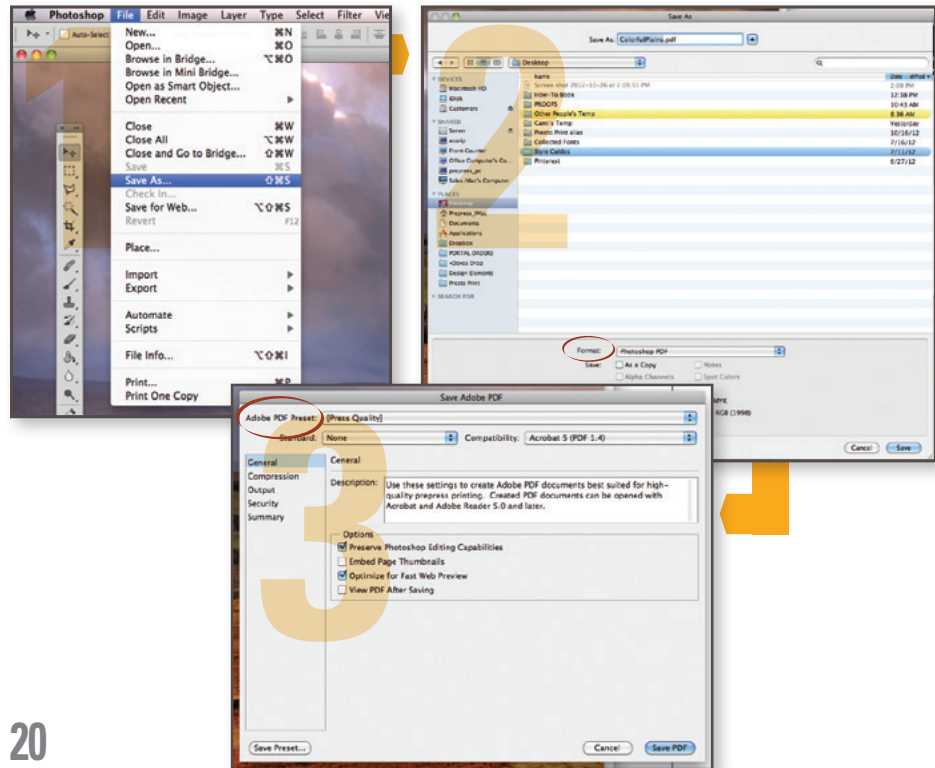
Photoshop File Edit Image Layer Type Select Filter Vie

Auto-Select

New... ⌘N
Open... ⌘O
Browse in Bridge... ⌥⌘O
Browse in Mini Bridge...
Open as Smart Object...
Open Recent

Close ⌘W
Close All ⌥⌘W
Close and Go to Bridge... ⇧⌘W
Save ⌘S
Save As... ⇧⌘S
Check In...
Save for Web... ⌥⇧⌘S
Revert F12

Place...

Import
Export

Automate
Scripts

File Info... ⌥⇧⌘I

Print... ⌘P
Print One Copy

1

Save As

Save As: ColorfulPlains.pdf

Desktop

DEVICES
Macintosh HD
iDisk
Customers
SHARED
Server
ecarly
Front Counter
Office Computer's Co...
prepress_pc
Sales iMac's Computer
PLACES
Desktop
Prepress_iMac
Documents
Applications
Dropbox
PORTAL ORDERS
<Docs Drop
Design Elements
Presto Print
SEARCH FOR

Name | Date Modified
Screen shot 2012-11-26 at 2.09.51 PM | 2:09 PM
How-To Book | 12:38 PM
PROOFS | 10:43 AM
Other People's Temp | 8:36 AM
Cami's Temp | Yesterday
Presto Print atlas | 10/16/12
Collected Fonts | 7/16/12
Style Guides | 7/11/12
Pinterest | 6/27/12

2

Format: Photoshop PDF
Save: As a Copy Notes
Alpha Channels Spot Colors
RGB (1998)
Cancel Save

Save Adobe PDF

Adobe PDF Preset: [Press Quality]
Standard: None Compatibility: Acrobat 5 (PDF 1.4)

General
Compression
Output
Security
Summary

General
Description: Use these settings to create Adobe PDF documents best suited for high-quality prepress printing. Created PDF documents can be opened with Acrobat and Adobe Reader 5.0 and later.

Options
Preserve Photoshop Editing Capabilities
Embed Page Thumbnails
Optimize for Fast Web Preview
View PDF After Saving

3

Save Preset... Cancel Save PDF

20